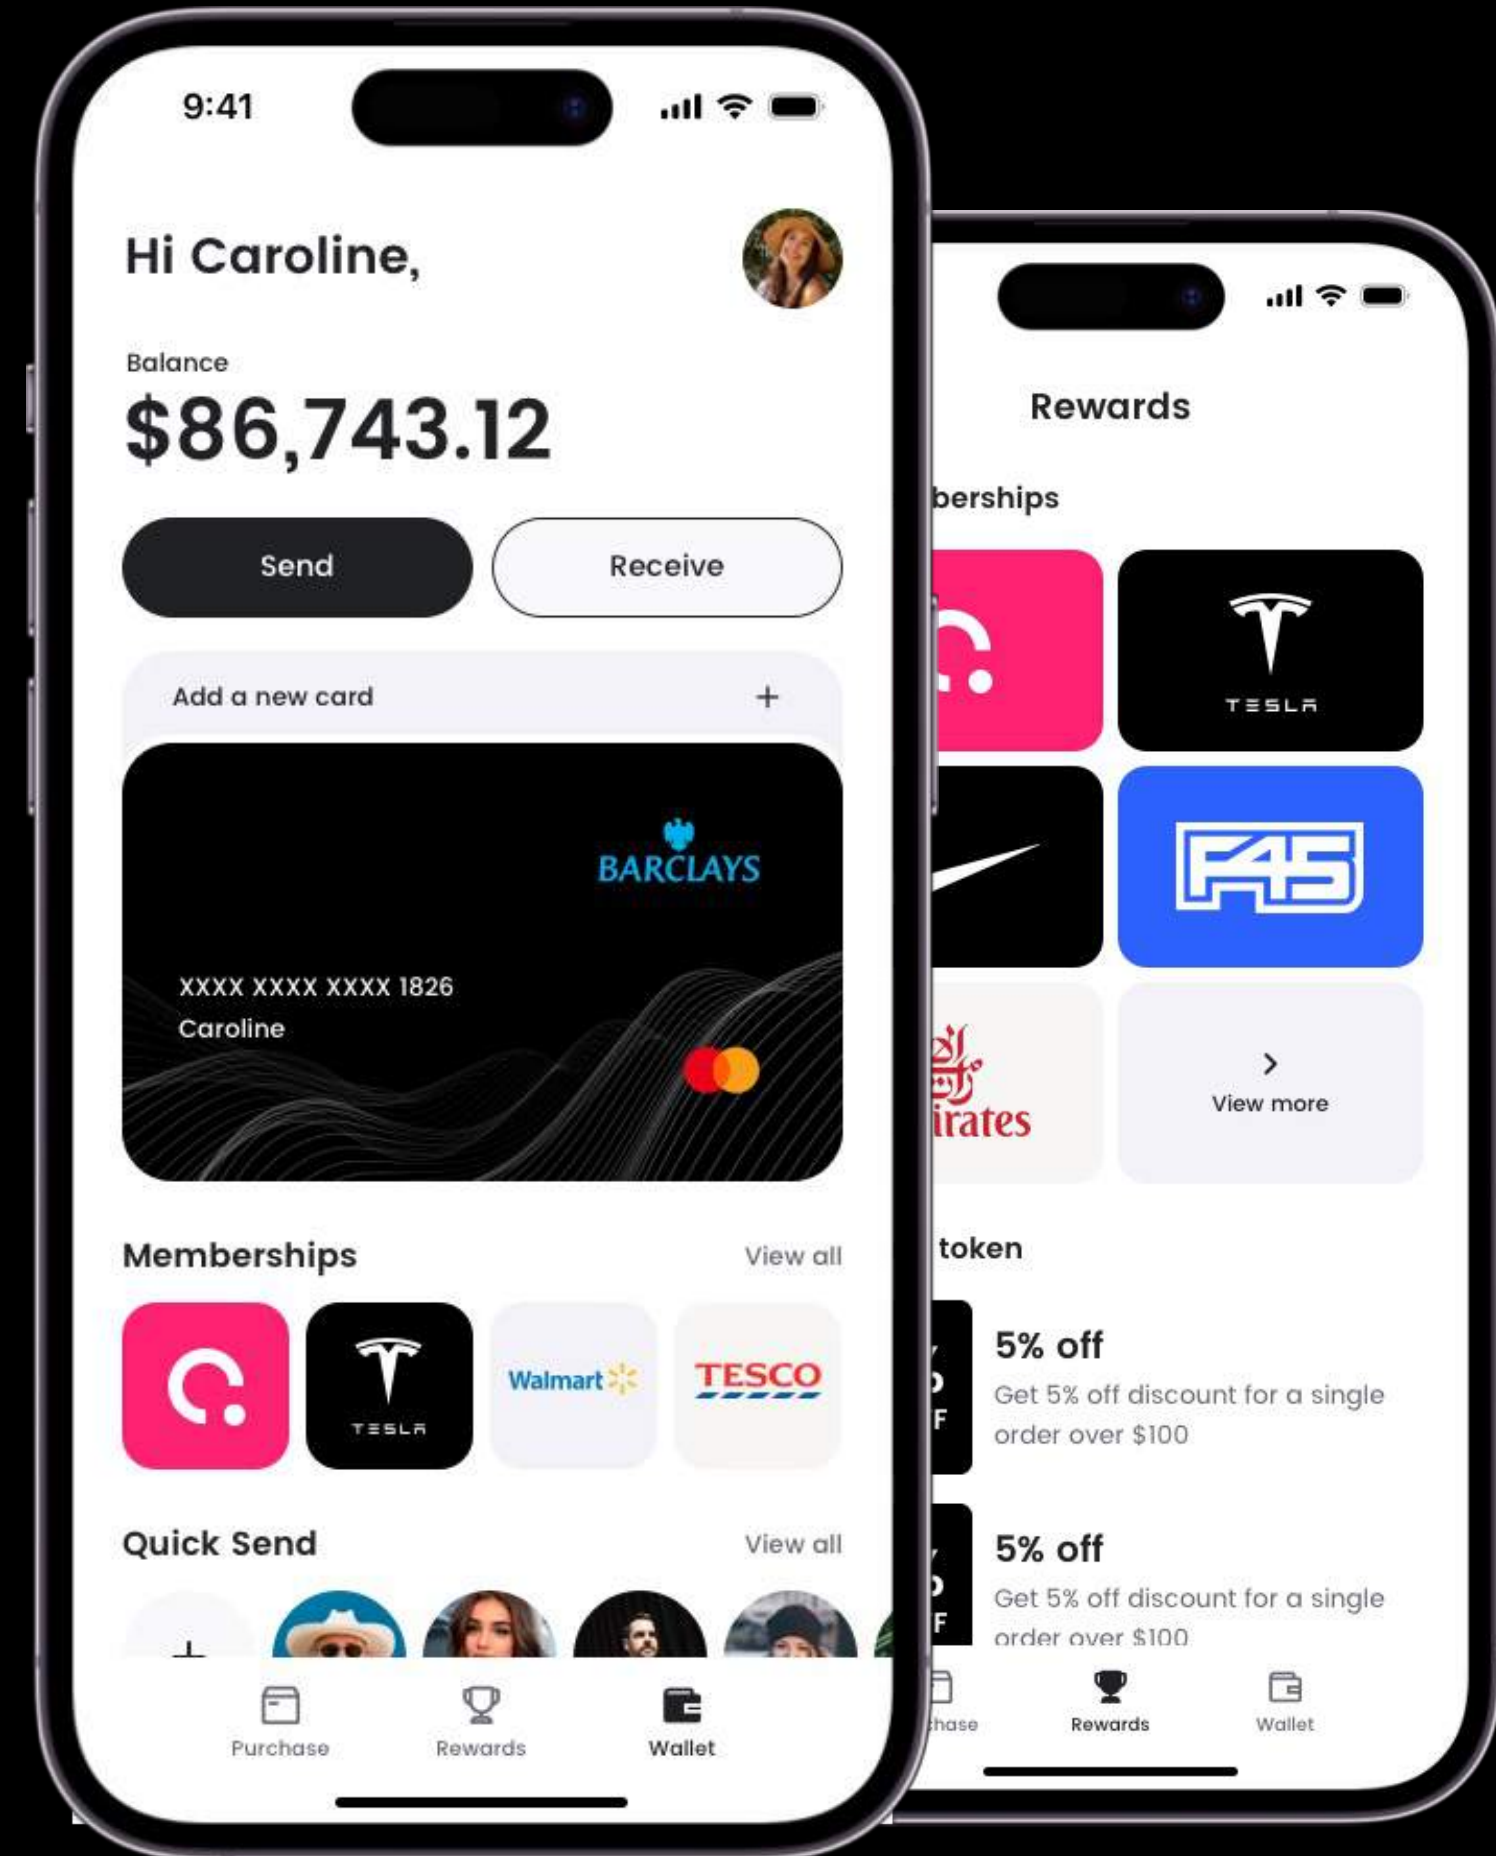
9:41

Hi Caroline,

Balance
$86,743.12

Send
Receive

Add a new card +

BARCLAYS

XXXX XXXX XXXX 1826
Caroline

Memberships
View all

TESLA
Walmart
TESCO

Quick Send
View all

Purchase
Rewards
Wallet

Rewards

berships

TESLA

F45

irates

View more

token

5% off
Get 5% off discount for a single order over $100

5% off
Get 5% off discount for a single order over $100

chase
Rewards
Wallet